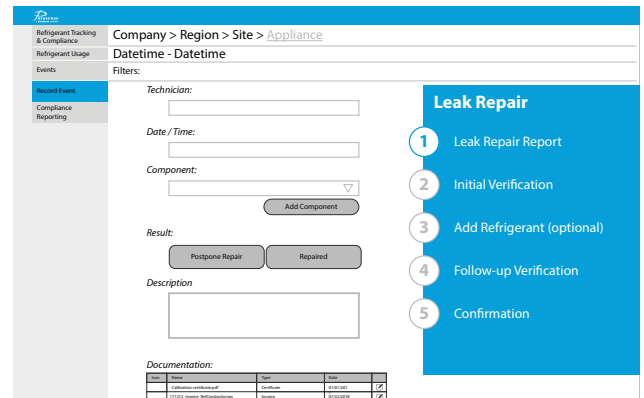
Refrigerant Tracking & Compliance
Refrigerant Usage
Events
Record Event
Compliance Reporting

Company > Region > Site > Appliance
Datetime - Datetime
Filters:

Technician:
Date / Time:
Component:
Add Component
Result:
Postpone Repair
Repaired
Description
Documentation:

| Icon | Name | Type | Date |  |
|---|---|---|---|---|
|  | Calibration certificate.pdf | Certificate | 01/01/2021 |  |
|  | 171213_Invoice_RefContractorInc | Invoice | 07/22/2016 |  |

Leak Repair
1 Leak Repair Report
2 Initial Verification
3 Add Refrigerant (optional)
4 Follow-up Verification
5 Confirmation